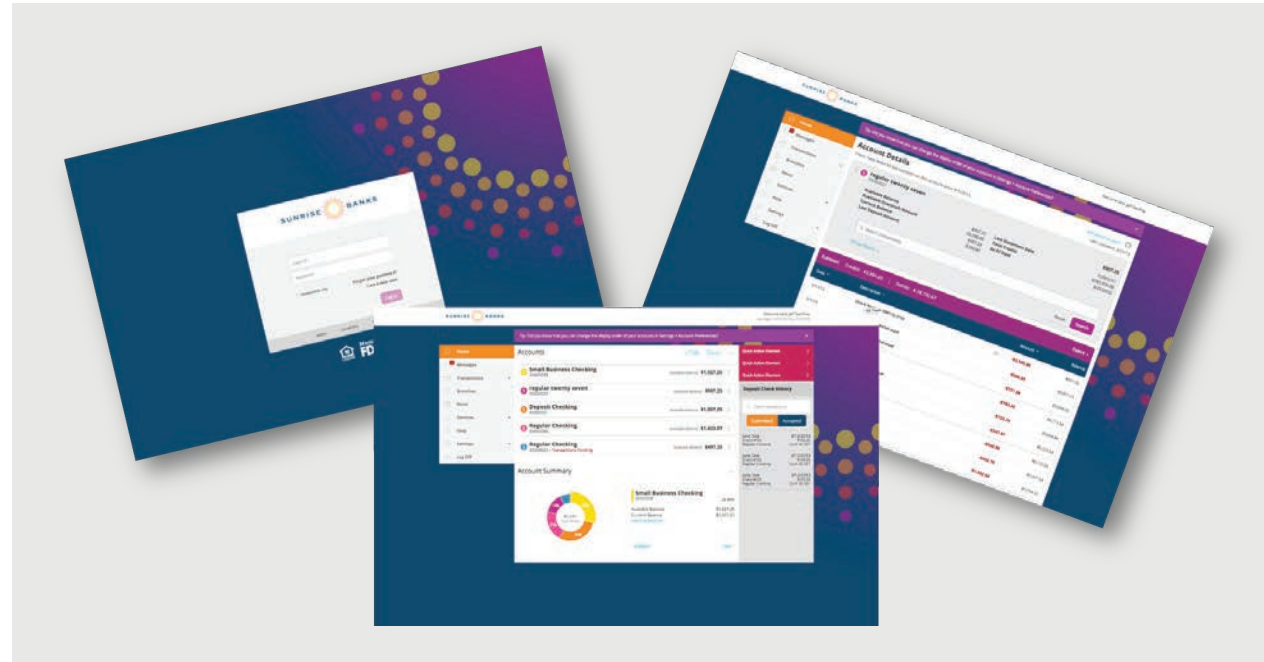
SUNRISE BANKS

Log In

SUNRISE BANKS

Account Details

regular twenty seven

SUNRISE BANKS

Home

Messages

Accounts

Small Business Checking $1,107.20

regular twenty seven $907.25

Deposit Checking $1,007.05

Regular Checking $1,023.09

Regular Checking $497.20

Account Summary

Small Business Checking

Deposit Check History